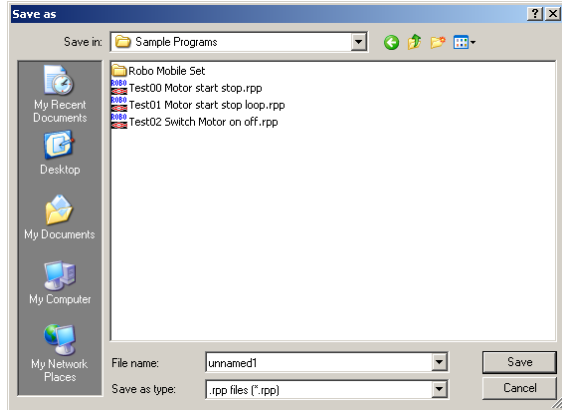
Save as

?

X

Save in: Sample Programs

My Recent Documents

Desktop

My Documents

My Computer

My Network Places

Robo Mobile Set

ROBO Test00 Motor start stop.rpp

ROBO Test01 Motor start stop loop.rpp

ROBO Test02 Switch Motor on off.rpp

File name: unnamed1

Save as type: .rpp files (*.rpp)

Save

Cancel